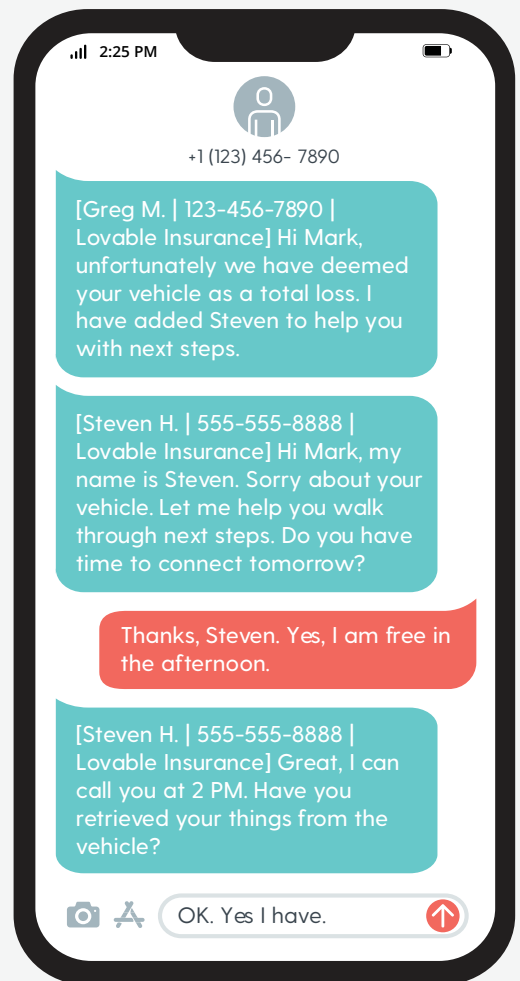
2:25 PM

+1 (123) 456- 7890

[Greg M. | 123-456-7890 | Lovable Insurance] Hi Mark, unfortunately we have deemed your vehicle as a total loss. I have added Steven to help you with next steps.

[Steven H. | 555-555-8888 | Lovable Insurance] Hi Mark, my name is Steven. Sorry about your vehicle. Let me help you walk through next steps. Do you have time to connect tomorrow?

Thanks, Steven. Yes, I am free in the afternoon.

[Steven H. | 555-555-8888 | Lovable Insurance] Great, I can call you at 2 PM. Have you retrieved your things from the vehicle?

OK. Yes I have.